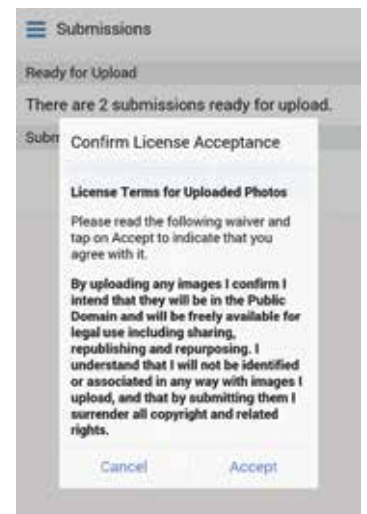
Submissions

Ready for Upload

There are 2 submissions ready for upload.

Subm

Confirm License Acceptance

License Terms for Uploaded Photos

Please read the following waiver and tap on Accept to indicate that you agree with it.

By uploading any images I confirm I intend that they will be in the Public Domain and will be freely available for legal use including sharing, republishing and repurposing. I understand that I will not be identified or associated in any way with images I upload, and that by submitting them I surrender all copyright and related rights.

Cancel

Accept